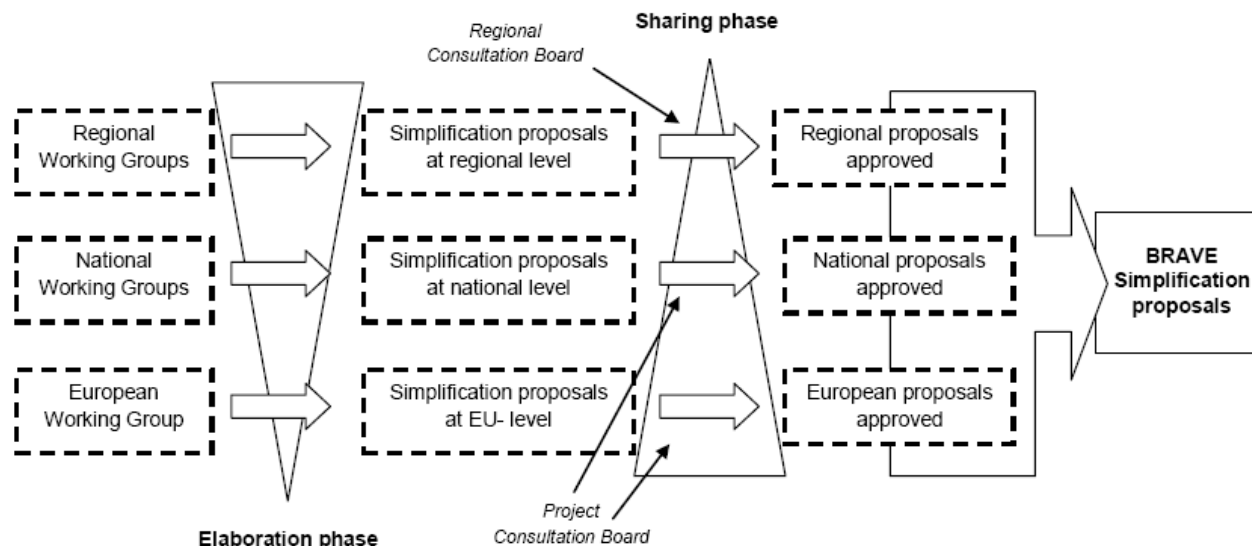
Regional Consultation Board

Sharing phase

Regional Working Groups

Simplification proposals at regional level

Regional proposals approved

National Working Groups

Simplification proposals at national level

National proposals approved

BRAVE Simplification proposals

European Working Group

Simplification proposals at EU- level

European proposals approved

Project Consultation Board

Elaboration phase